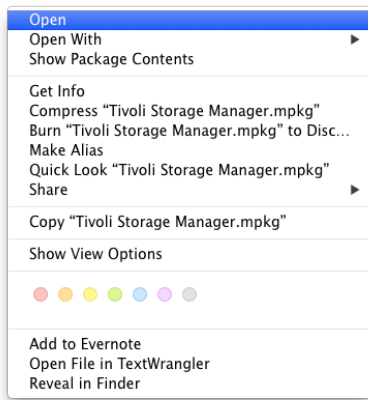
Open
Open With
Show Package Contents

Get Info
Compress “Tivoli Storage Manager.mpkg”
Burn “Tivoli Storage Manager.mpkg” to Disc...
Make Alias
Quick Look “Tivoli Storage Manager.mpkg”
Share

Copy “Tivoli Storage Manager.mpkg”

Show View Options

Add to Evernote
Open File in TextWrangler
Reveal in Finder